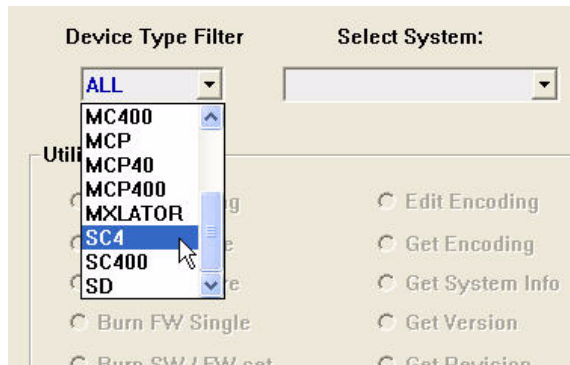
Device Type Filter

Select System:

ALL

MC400
MCP
MCP40
MCP400
MXLATOR
SC4
SC400
SD

Util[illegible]

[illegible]g

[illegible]e

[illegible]e

Burn FW Single

Burn SW / FW set

Edit Encoding

Get Encoding

Get System Info

Get Version

Get Revision